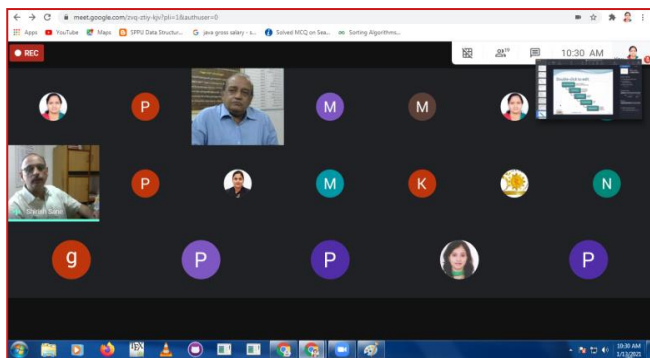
meet.google.com/zvq-ztiy-kjv?pli=1&authuser=0

Apps YouTube Maps SPPU Data Structur... java gross salary - s... Solved MCQ on Sea... Sorting Algorithms...

REC

10:30 AM

P M M

P M K N

Shirish Sane

g P P P

10:30 AM
1/13/2021